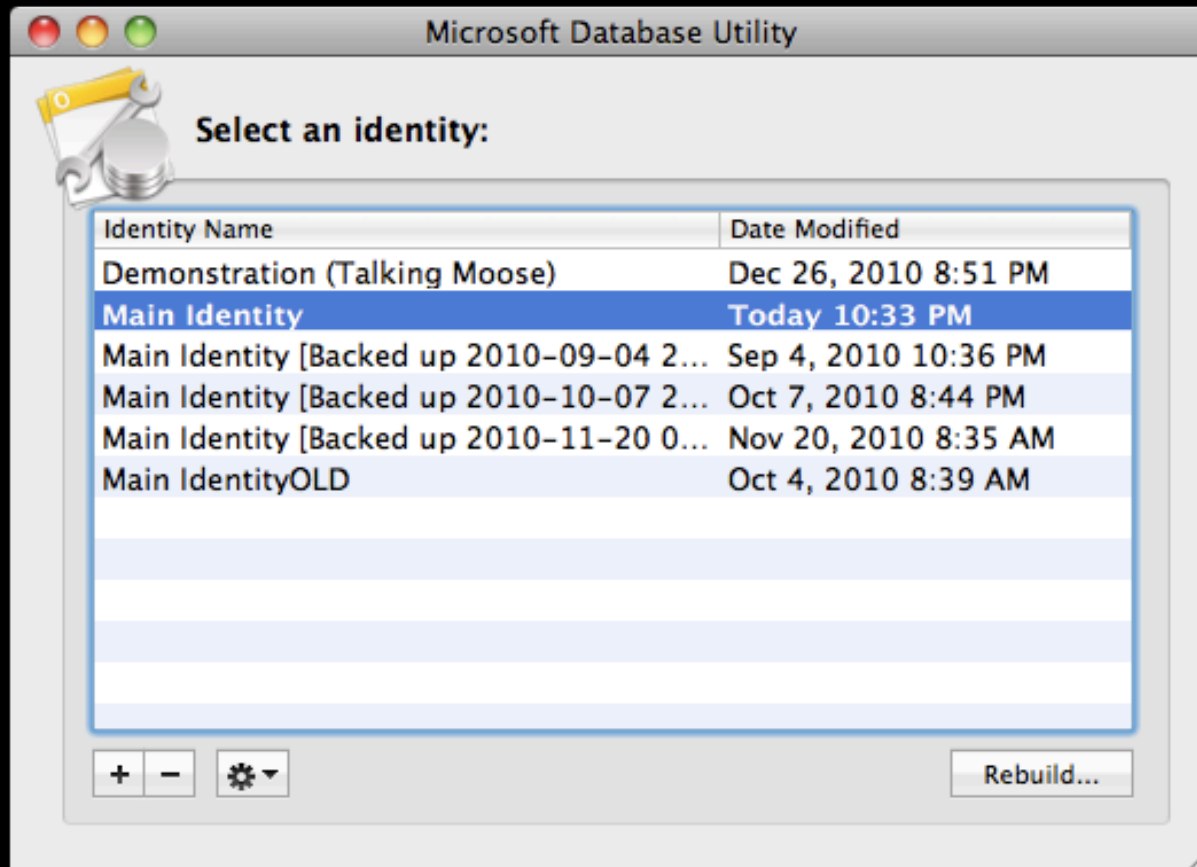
Microsoft Database Utility

Select an identity:

| Identity Name | Date Modified |
|---|---|
| Demonstration (Talking Moose) | Dec 26, 2010 8:51 PM |
| Main Identity | Today 10:33 PM |
| Main Identity [Backed up 2010-09-04 2... | Sep 4, 2010 10:36 PM |
| Main Identity [Backed up 2010-10-07 2... | Oct 7, 2010 8:44 PM |
| Main Identity [Backed up 2010-11-20 0... | Nov 20, 2010 8:35 AM |
| Main IdentityOLD | Oct 4, 2010 8:39 AM |

+ −

Rebuild...